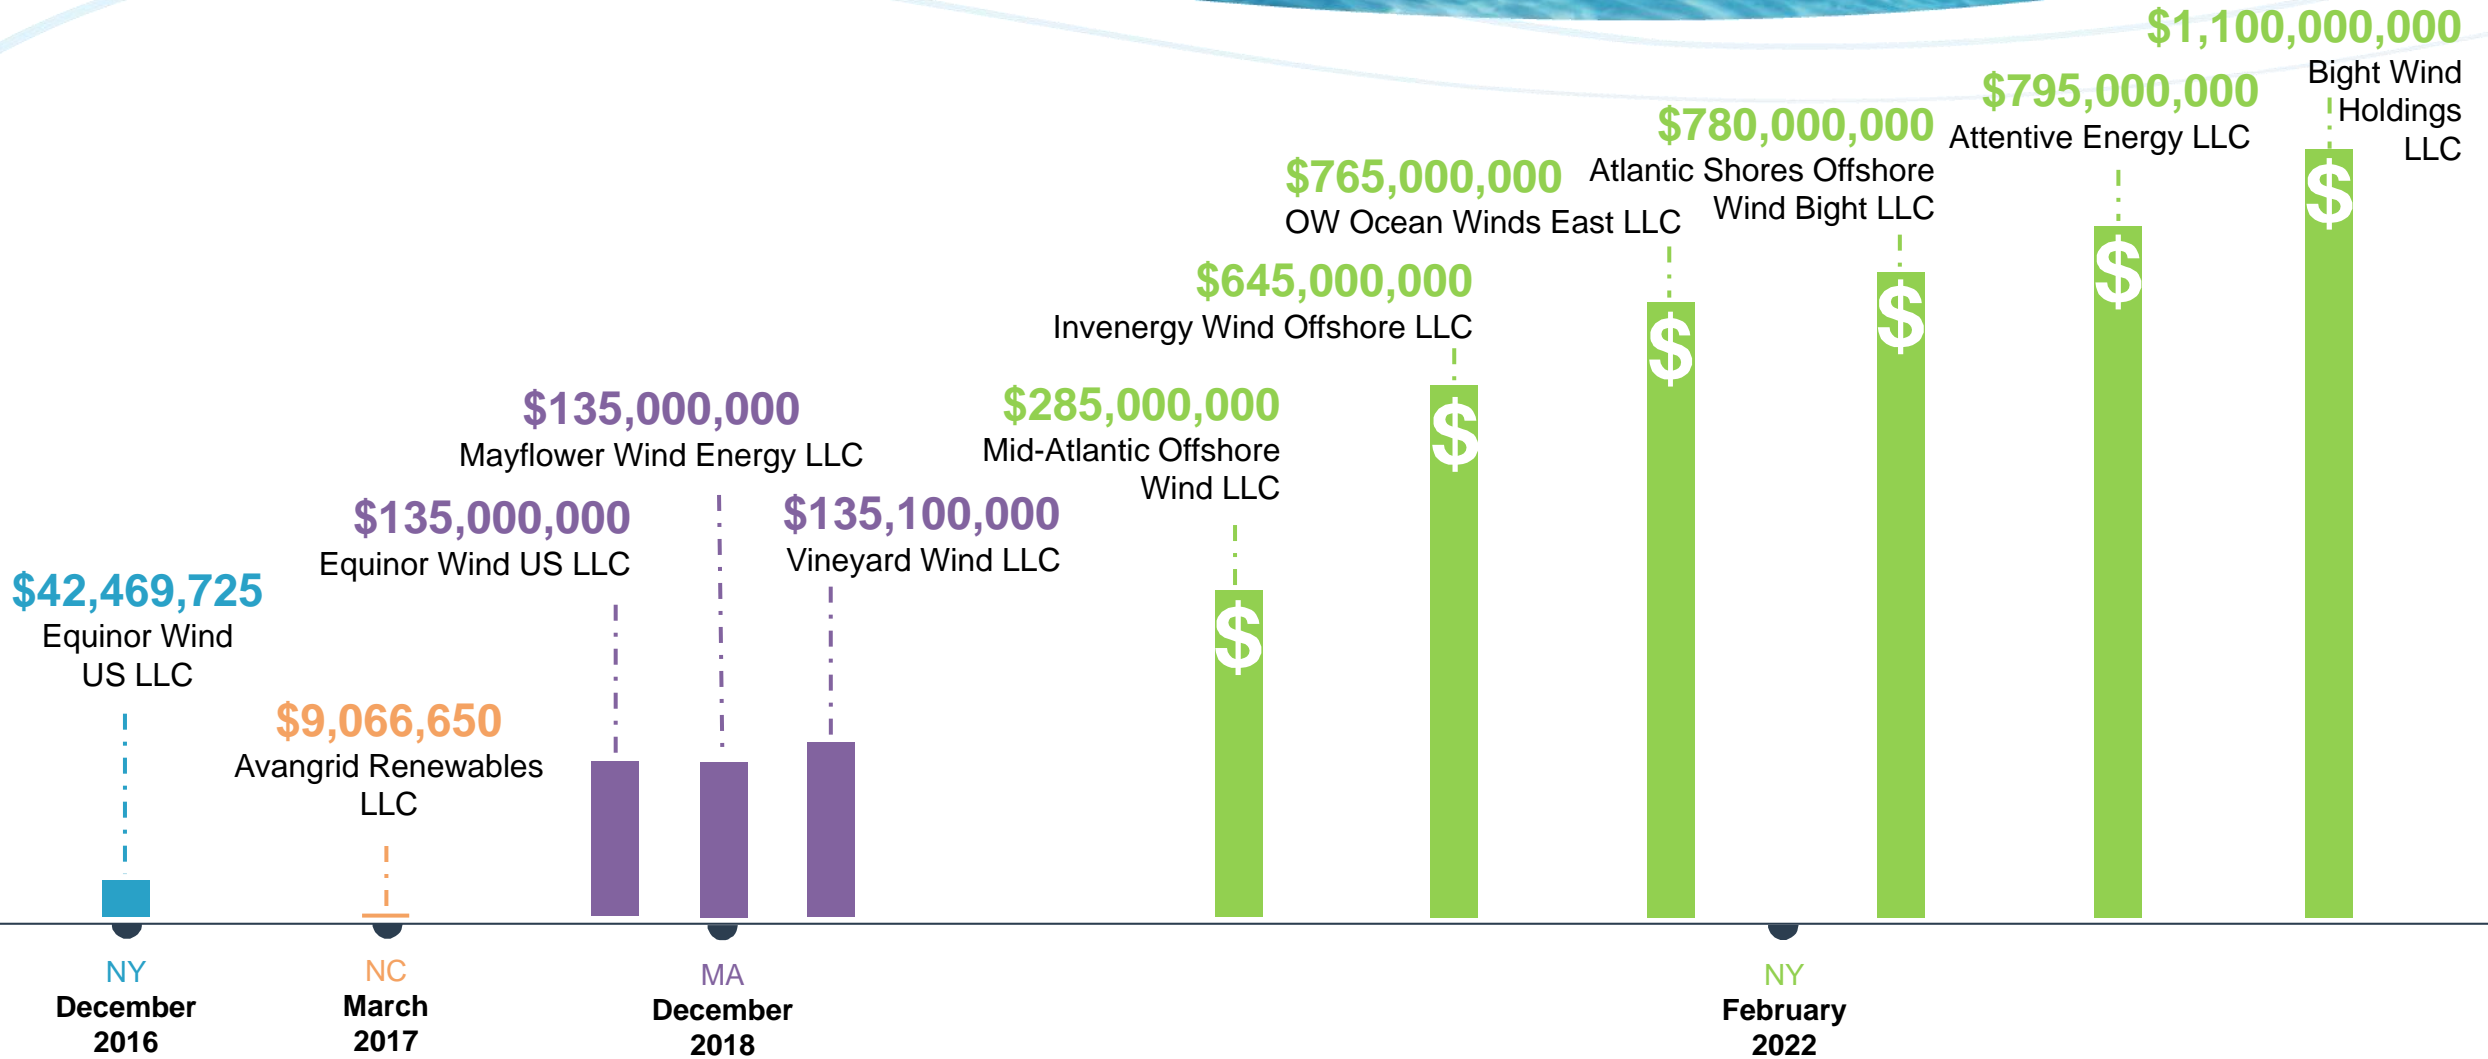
$42,469,725
Equinor Wind US LLC

$9,066,650
Avangrid Renewables LLC

$135,000,000
Equinor Wind US LLC

$135,000,000
Mayflower Wind Energy LLC

$135,100,000
Vineyard Wind LLC

$285,000,000
Mid-Atlantic Offshore Wind LLC

$645,000,000
Invenergy Wind Offshore LLC

$765,000,000
OW Ocean Winds East LLC

$780,000,000
Atlantic Shores Offshore Wind Bight LLC

$795,000,000
Attentive Energy LLC

$1,100,000,000
Bight Wind Holdings LLC

$
$
$
$
$
$

NY
December 2016

NC
March 2017

MA
December 2018

NY
February 2022